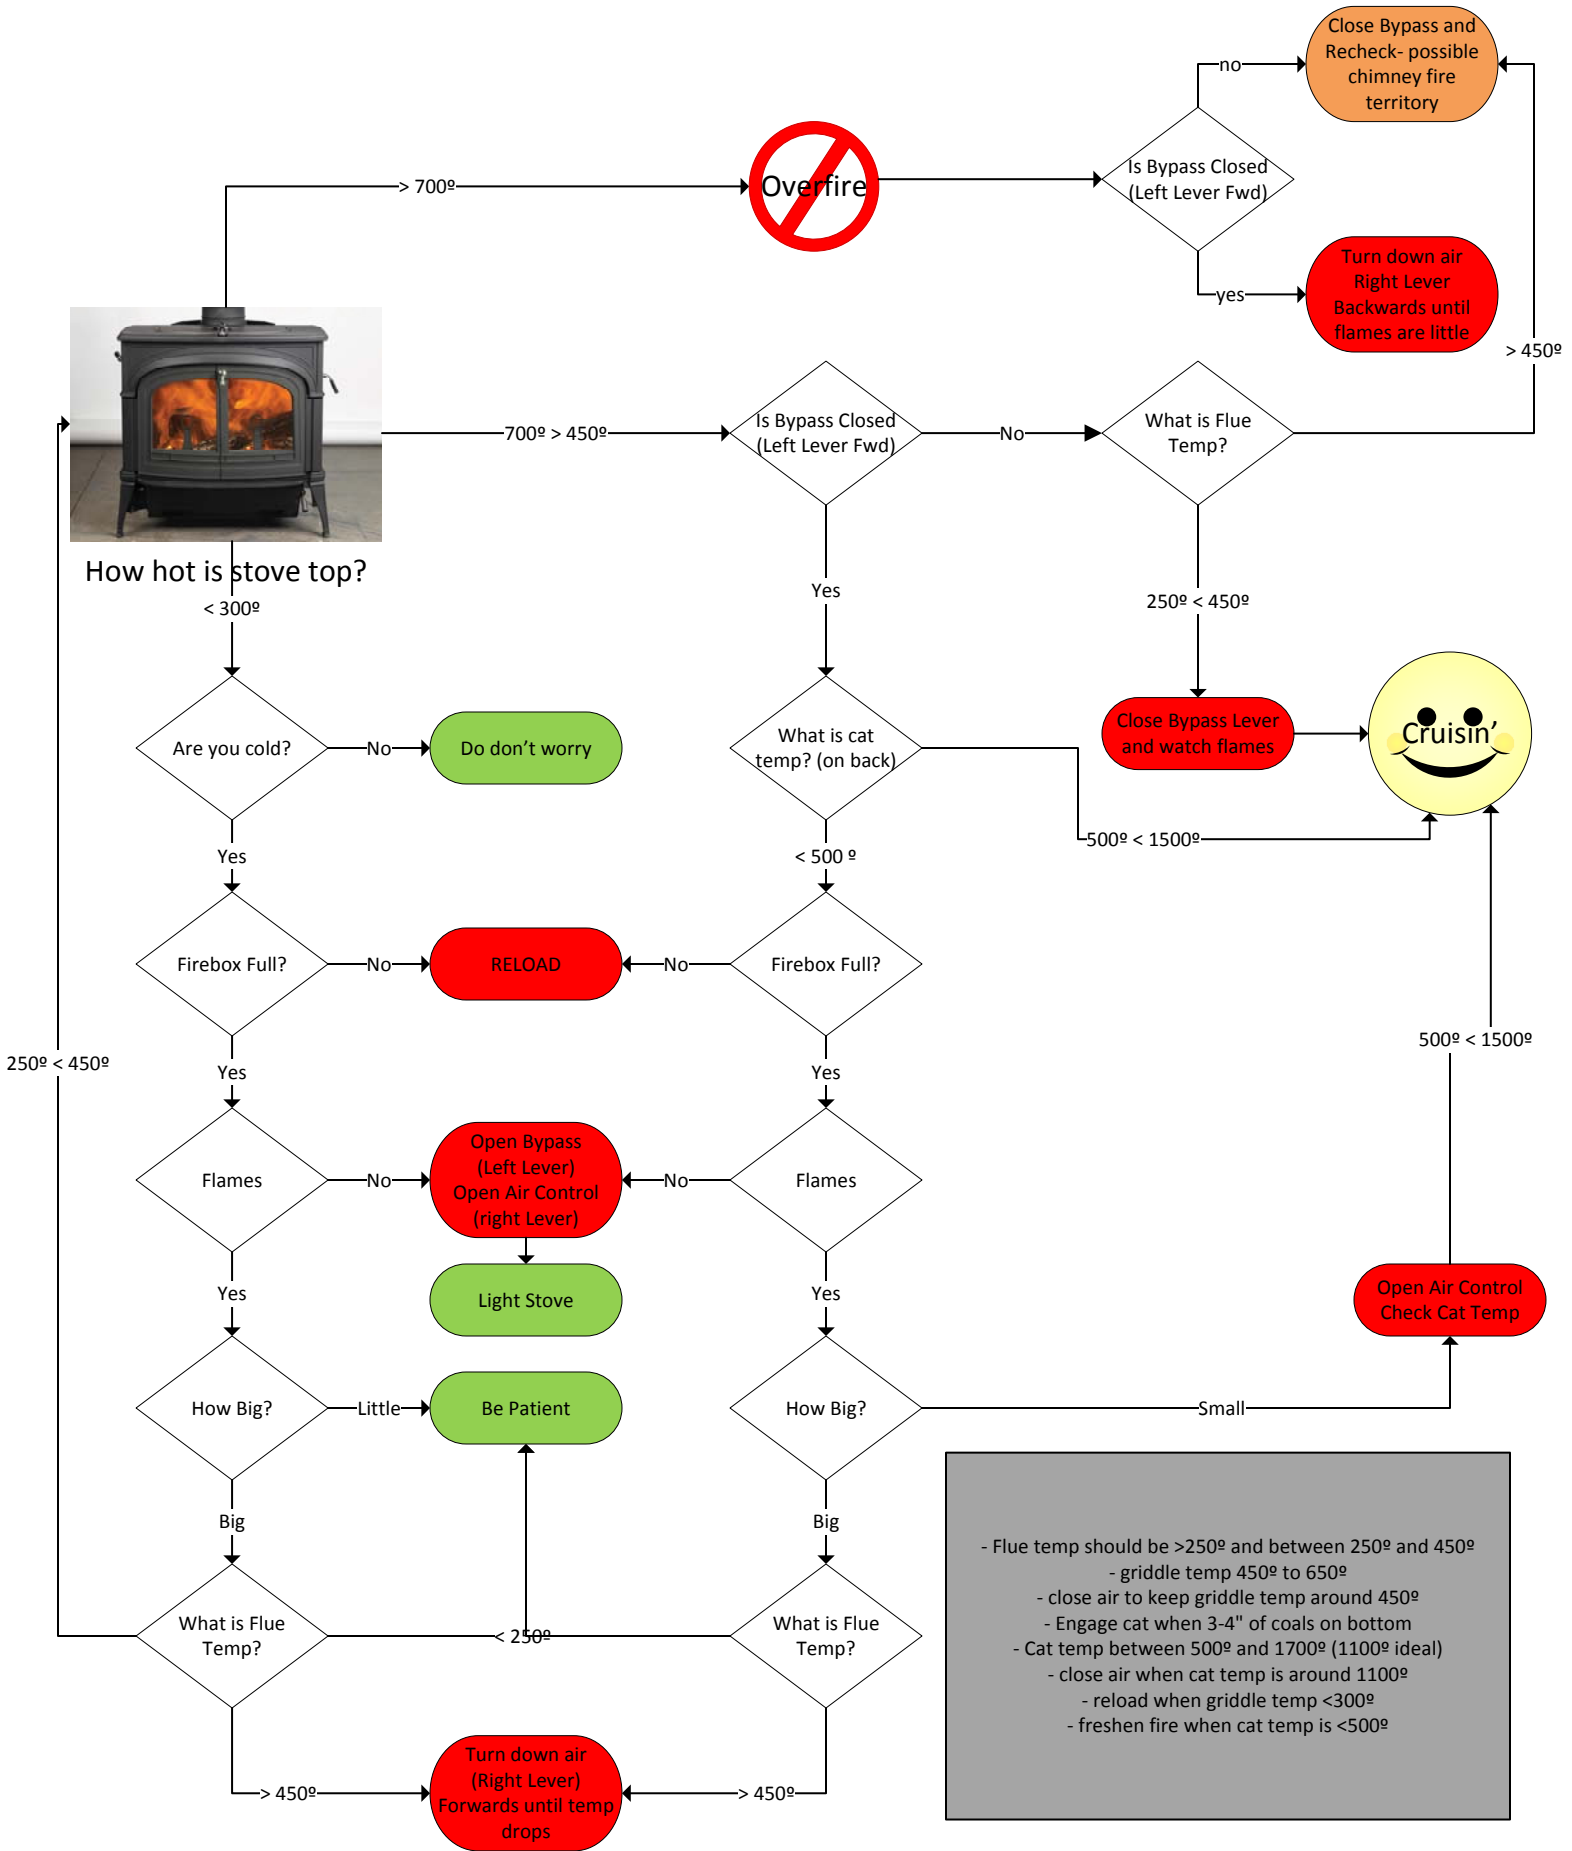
Close Bypass and Recheck- possible chimney fire territory

no

> 700º

Overfire

Is Bypass Closed (Left Lever Fwd)

yes

Turn down air Right Lever Backwards until flames are little

> 450º

700º > 450º

Is Bypass Closed (Left Lever Fwd)

No

What is Flue Temp?

How hot is stove top?

< 300º

Yes

250º < 450º

Close Bypass Lever and watch flames

Cruisin'

Are you cold?

No

Do don't worry

What is cat temp? (on back)

500º < 1500º

Yes

< 500 º

Firebox Full?

No

RELOAD

No

Firebox Full?

Yes

Yes

250º < 450º

500º < 1500º

Flames

No

Open Bypass (Left Lever) Open Air Control (right Lever)

No

Flames

Light Stove

Yes

Yes

Open Air Control Check Cat Temp

How Big?

Little

Be Patient

How Big?

Small

Big

Big

- Flue temp should be >250º and between 250º and 450º
- griddle temp 450º to 650º
- close air to keep griddle temp around 450º
- Engage cat when 3-4" of coals on bottom
- Cat temp between 500º and 1700º (1100º ideal)
- close air when cat temp is around 1100º
- reload when griddle temp <300º
- freshen fire when cat temp is <500º

What is Flue Temp?

< 250º

What is Flue Temp?

> 450º

Turn down air (Right Lever) Forwards until temp drops

> 450º